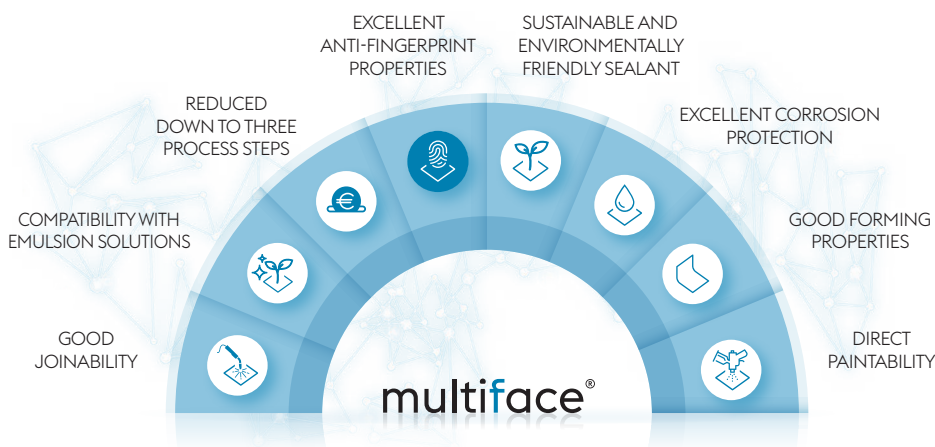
GOOD JOINABILITY

COMPATIBILITY WITH EMULSION SOLUTIONS

REDUCED DOWN TO THREE PROCESS STEPS

EXCELLENT ANTI-FINGERPRINT PROPERTIES

SUSTAINABLE AND ENVIRONMENTALLY FRIENDLY SEALANT

EXCELLENT CORROSION PROTECTION

GOOD FORMING PROPERTIES

DIRECT PAINTABILITY

multiface®